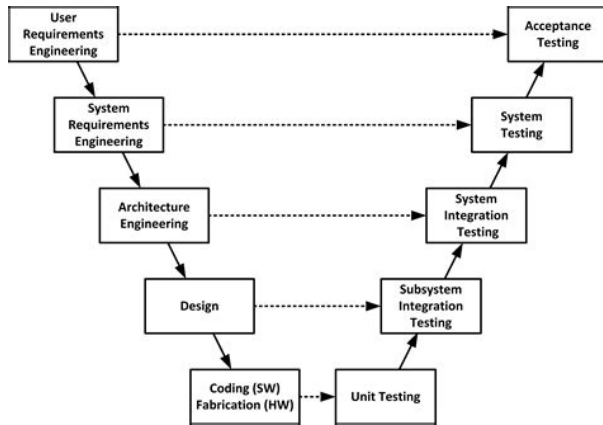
User Requirements Engineering

Acceptance Testing

System Requirements Engineering

System Testing

Architecture Engineering

System Integration Testing

Design

Subsystem Integration Testing

Coding (SW) Fabrication (HW)

Unit Testing